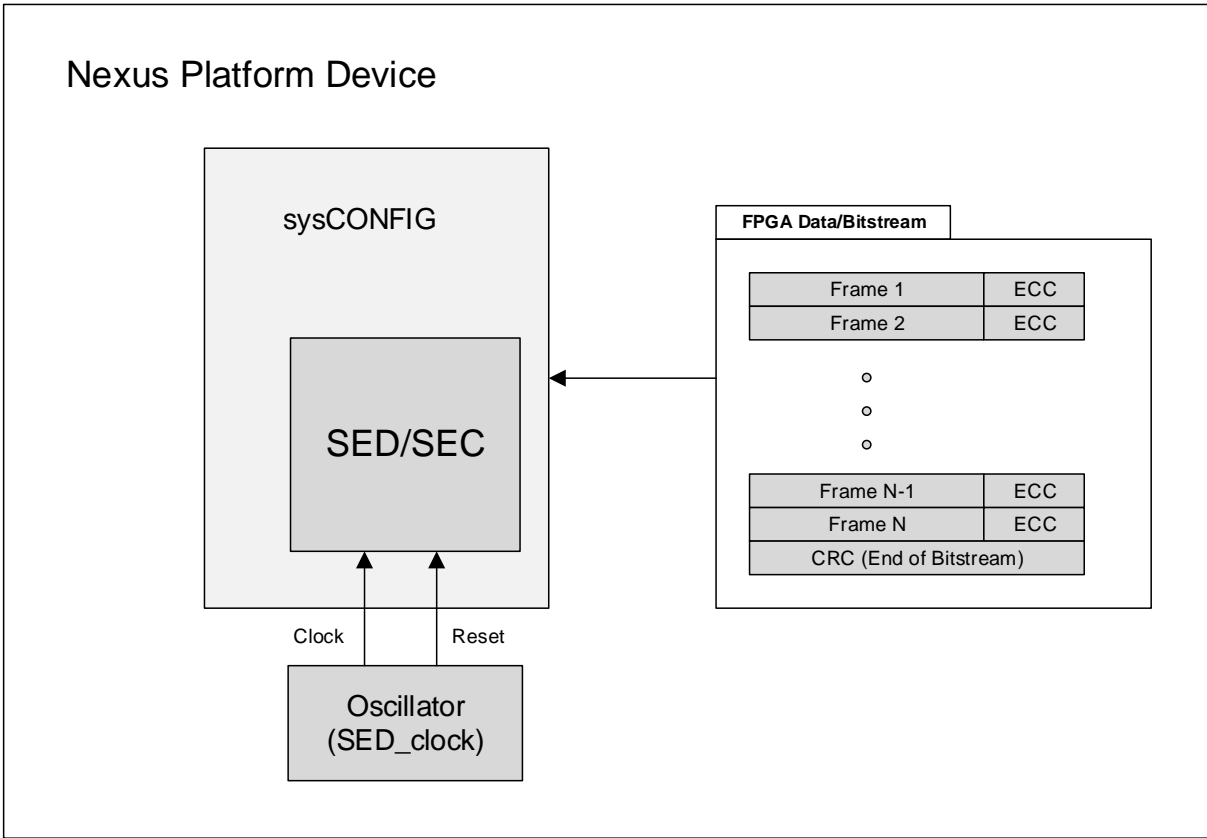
Nexus Platform Device

sysCONFIG

SED/SEC

FPGA Data/Bitstream

| Frame 1 | ECC |
|---|---|
| Frame 2 | ECC |

| Frame N-1 | ECC |
|---|---|
| Frame N | ECC |
| CRC (End of Bitstream) | |

Clock

Reset

Oscillator (SED_clock)